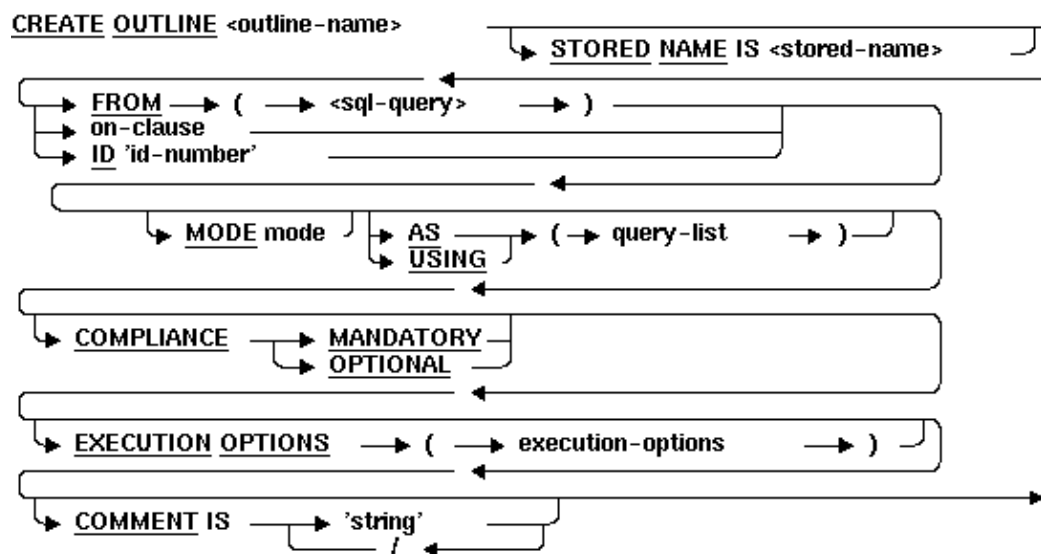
CREATE OUTLINE <outline-name>

STORED NAME IS <stored-name>

FROM ( <sql-query> )
on-clause
ID 'id-number'

MODE mode AS ( query-list )
USING

COMPLIANCE MANDATORY
OPTIONAL

EXECUTION OPTIONS ( execution-options )

COMMENT IS 'string'
/